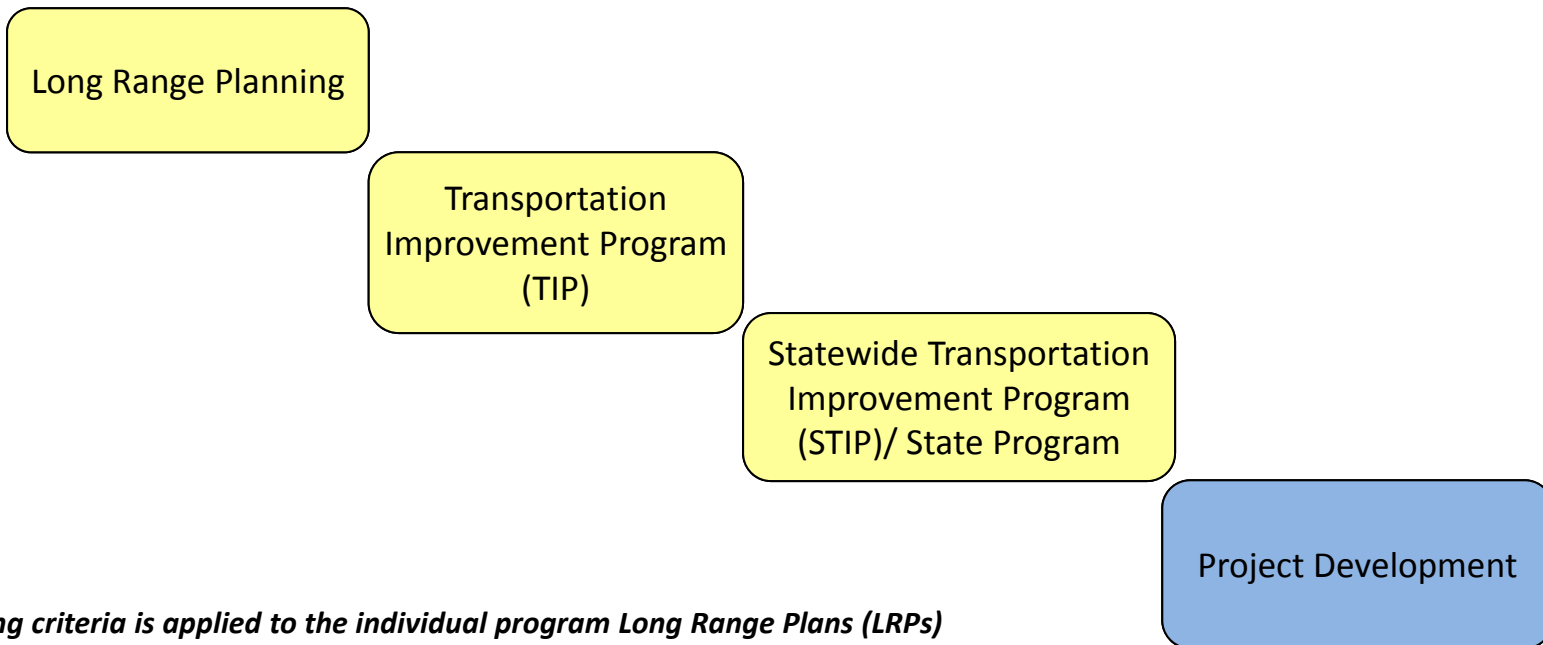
Long Range Planning

Transportation Improvement Program (TIP)

Statewide Transportation Improvement Program (STIP)/ State Program

Project Development

*ng criteria is applied to the individual program Long Range Plans (LRPs)*